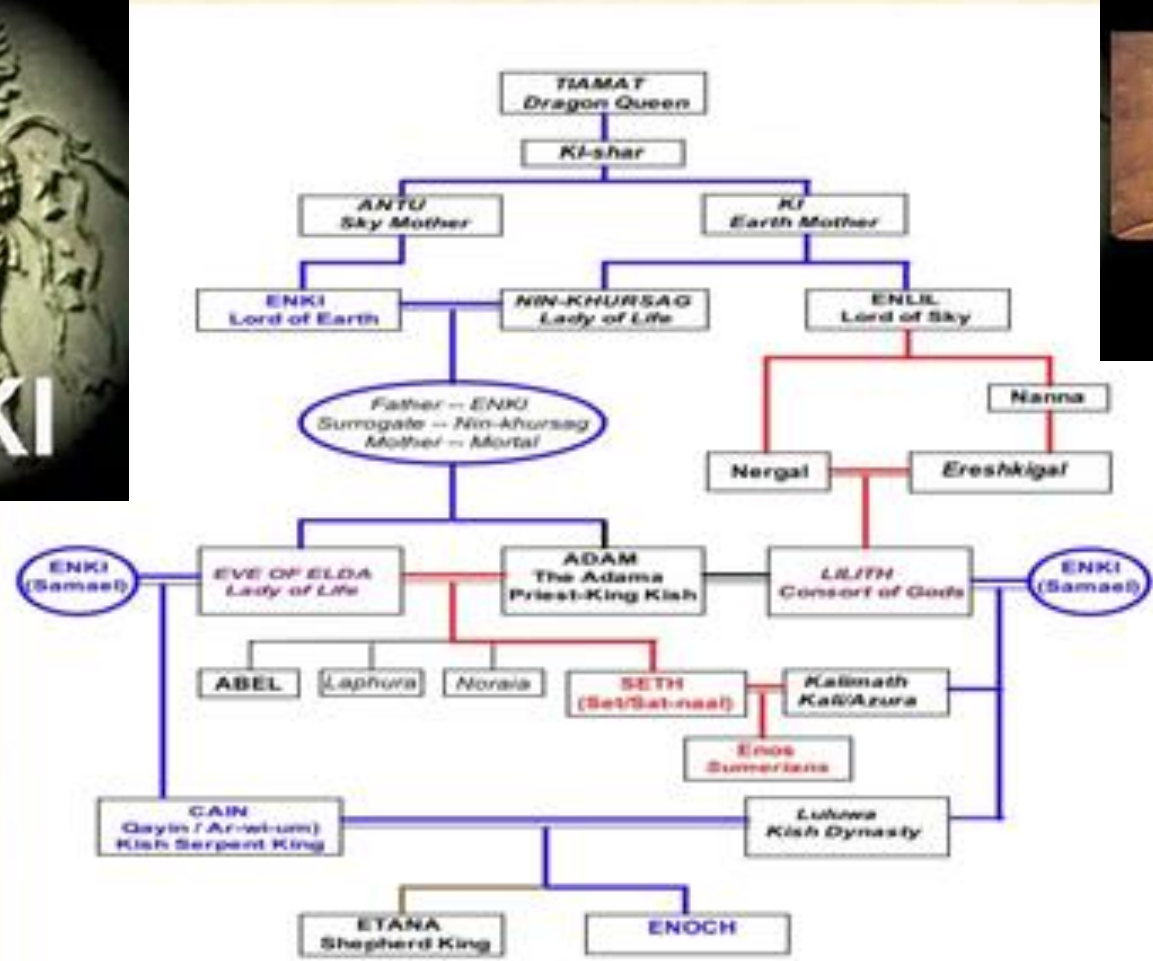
KI

TIAMAT
Dragon Queen

Ki-shar

ANTU
Sky Mother

KI
Earth Mother

ENKI
Lord of Earth

NIN-KHURSAG
Lady of Life

ENLIL
Lord of Sky

Nanna

Father -- ENKI
Surrogate -- Nin-khursag
Mother -- Mortal

Nergal

Ereshkigal

ENKI
(Samael)

EVE OF ELDA
Lady of Life

ADAM
The Adama
Priest-King Kish

LILITH
Consort of Gods

ENKI
(Samael)

ABEL

Laphura

Noraia

SETH
(Set/Sat-naal)

Kalimath
Kali/Azura

Enos
Sumerians

CAIN
Qayin / Ar-wi-um)
Kish Serpent King

Luluwa
Kish Dynasty

ETANA
Shepherd King

ENOCH